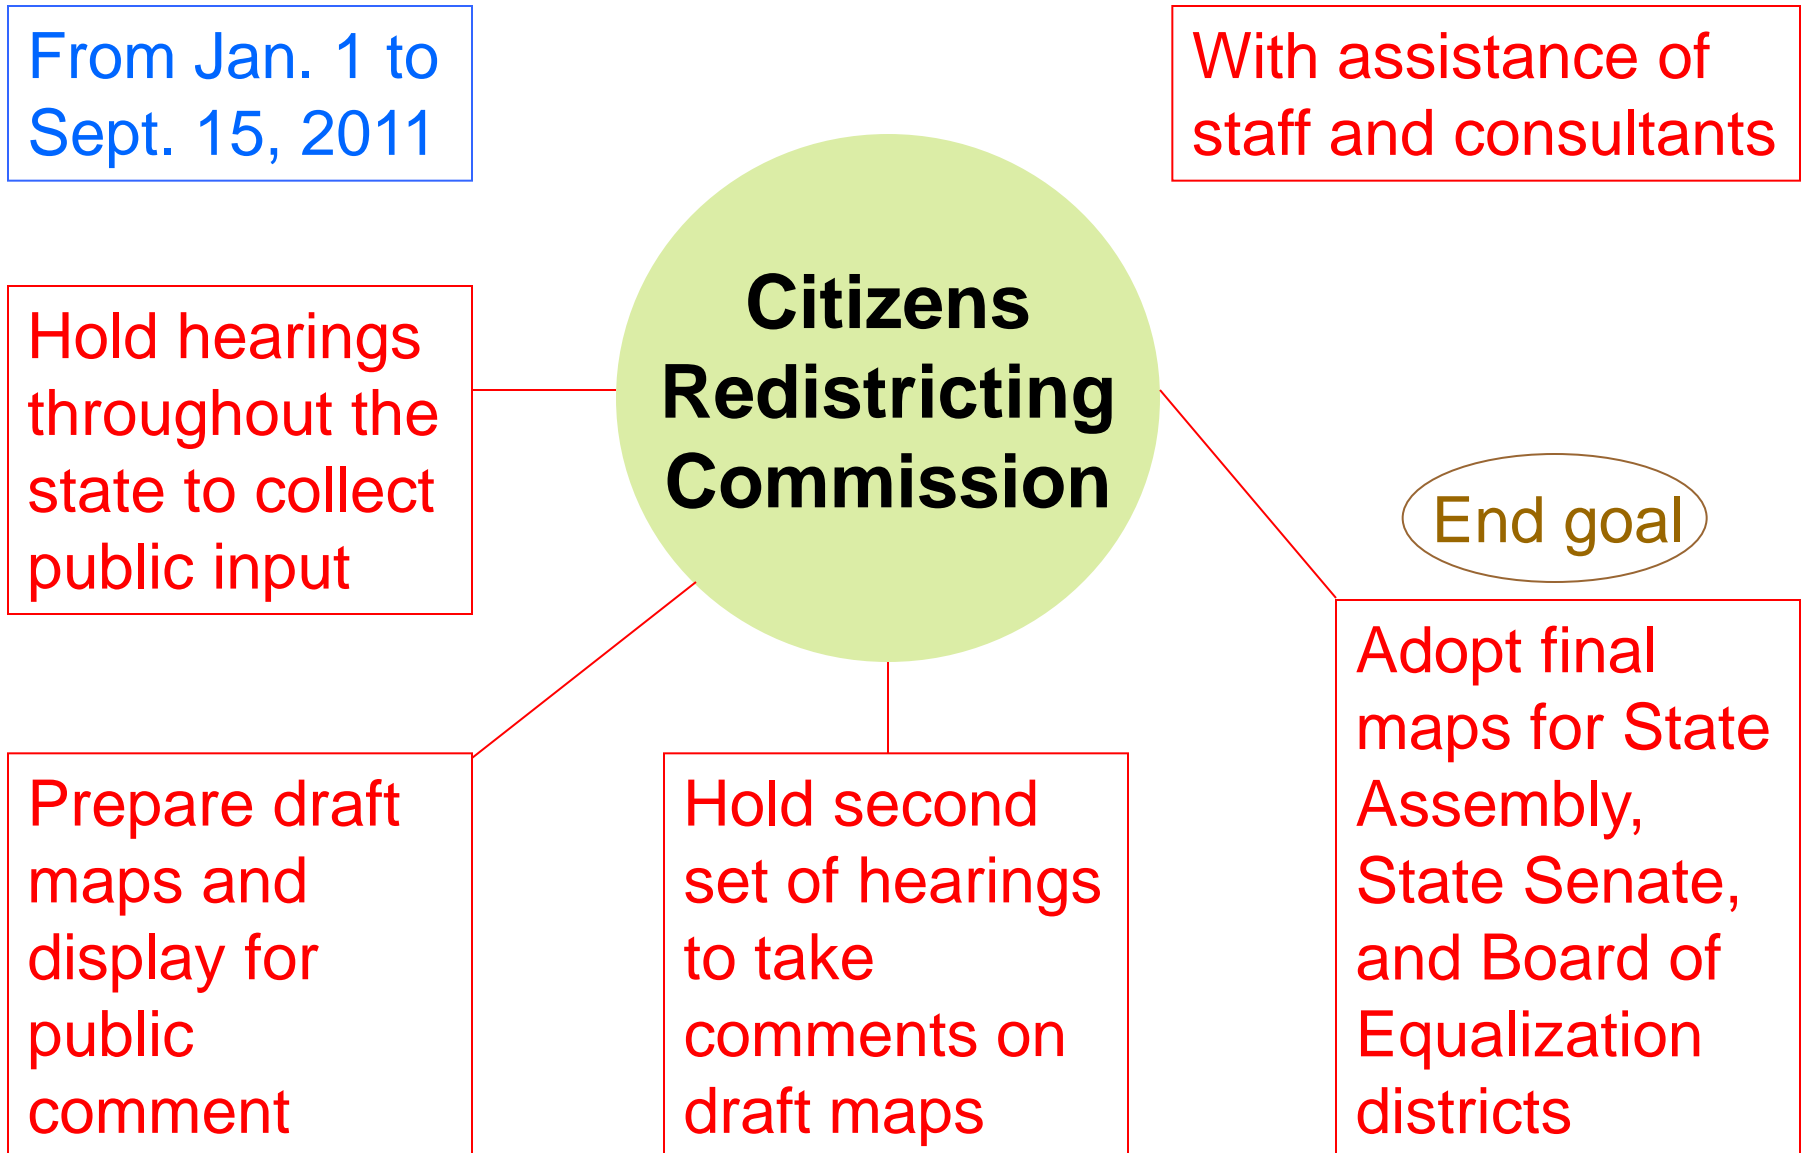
From Jan. 1 to Sept. 15, 2011

With assistance of staff and consultants

Citizens Redistricting Commission

Hold hearings throughout the state to collect public input

End goal

Adopt final maps for State Assembly, State Senate, and Board of Equalization districts

Prepare draft maps and display for public comment

Hold second set of hearings to take comments on draft maps